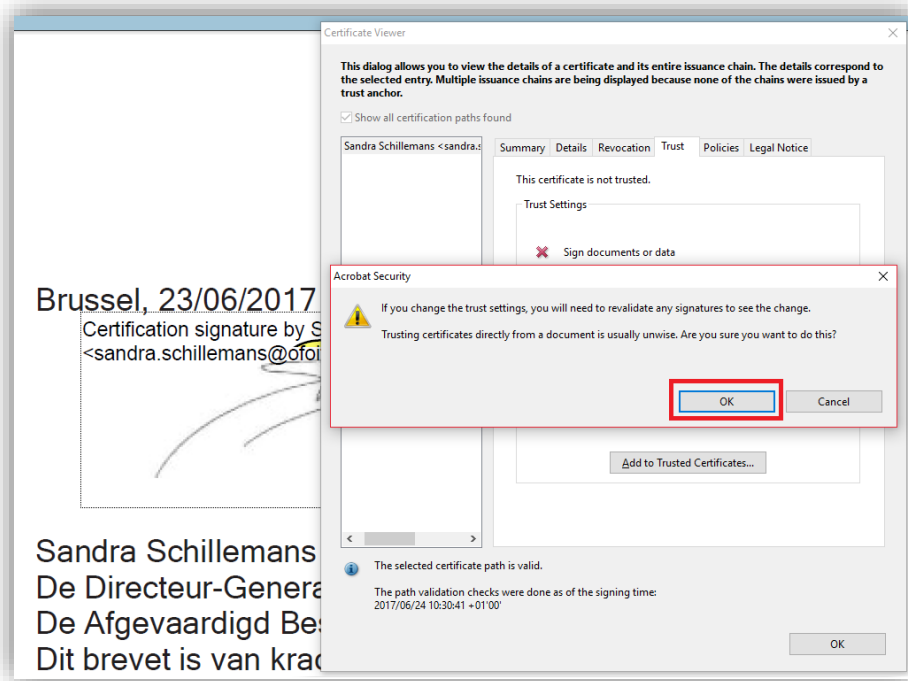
Brussel, 23/06/2017

Certification signature by S
<sandra.schillemans@ofo

Sandra Schillemans
De Directeur-Genera
De Afgevaardigd Bes
Dit brevet is van krac

Certificate Viewer

This dialog allows you to view the details of a certificate and its entire issuance chain. The details correspond to the selected entry. Multiple issuance chains are being displayed because none of the chains were issued by a trust anchor.

Show all certification paths found

Sandra Schillemans <sandra.s

Summary | Details | Revocation | Trust | Policies | Legal Notice

This certificate is not trusted.

Trust Settings

Sign documents or data

Add to Trusted Certificates...

The selected certificate path is valid.

The path validation checks were done as of the signing time:
2017/06/24 10:30:41 +01'00'

OK

Acrobat Security

If you change the trust settings, you will need to revalidate any signatures to see the change.

Trusting certificates directly from a document is usually unwise. Are you sure you want to do this?

OK | Cancel